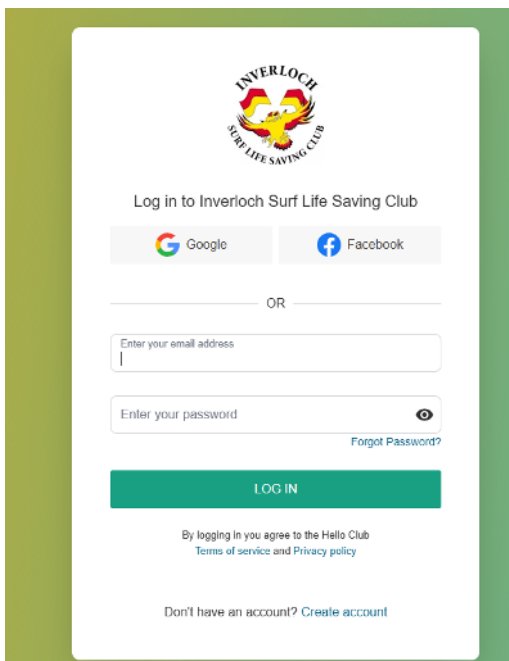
INVERLOCH
SURF LIFE SAVING CLUB

Log in to Inverloch Surf Life Saving Club

Google

Facebook

OR

Enter your email address

Enter your password

Forgot Password?

LOG IN

By logging in you agree to the Hello Club Terms of service and Privacy policy

Don't have an account? Create account